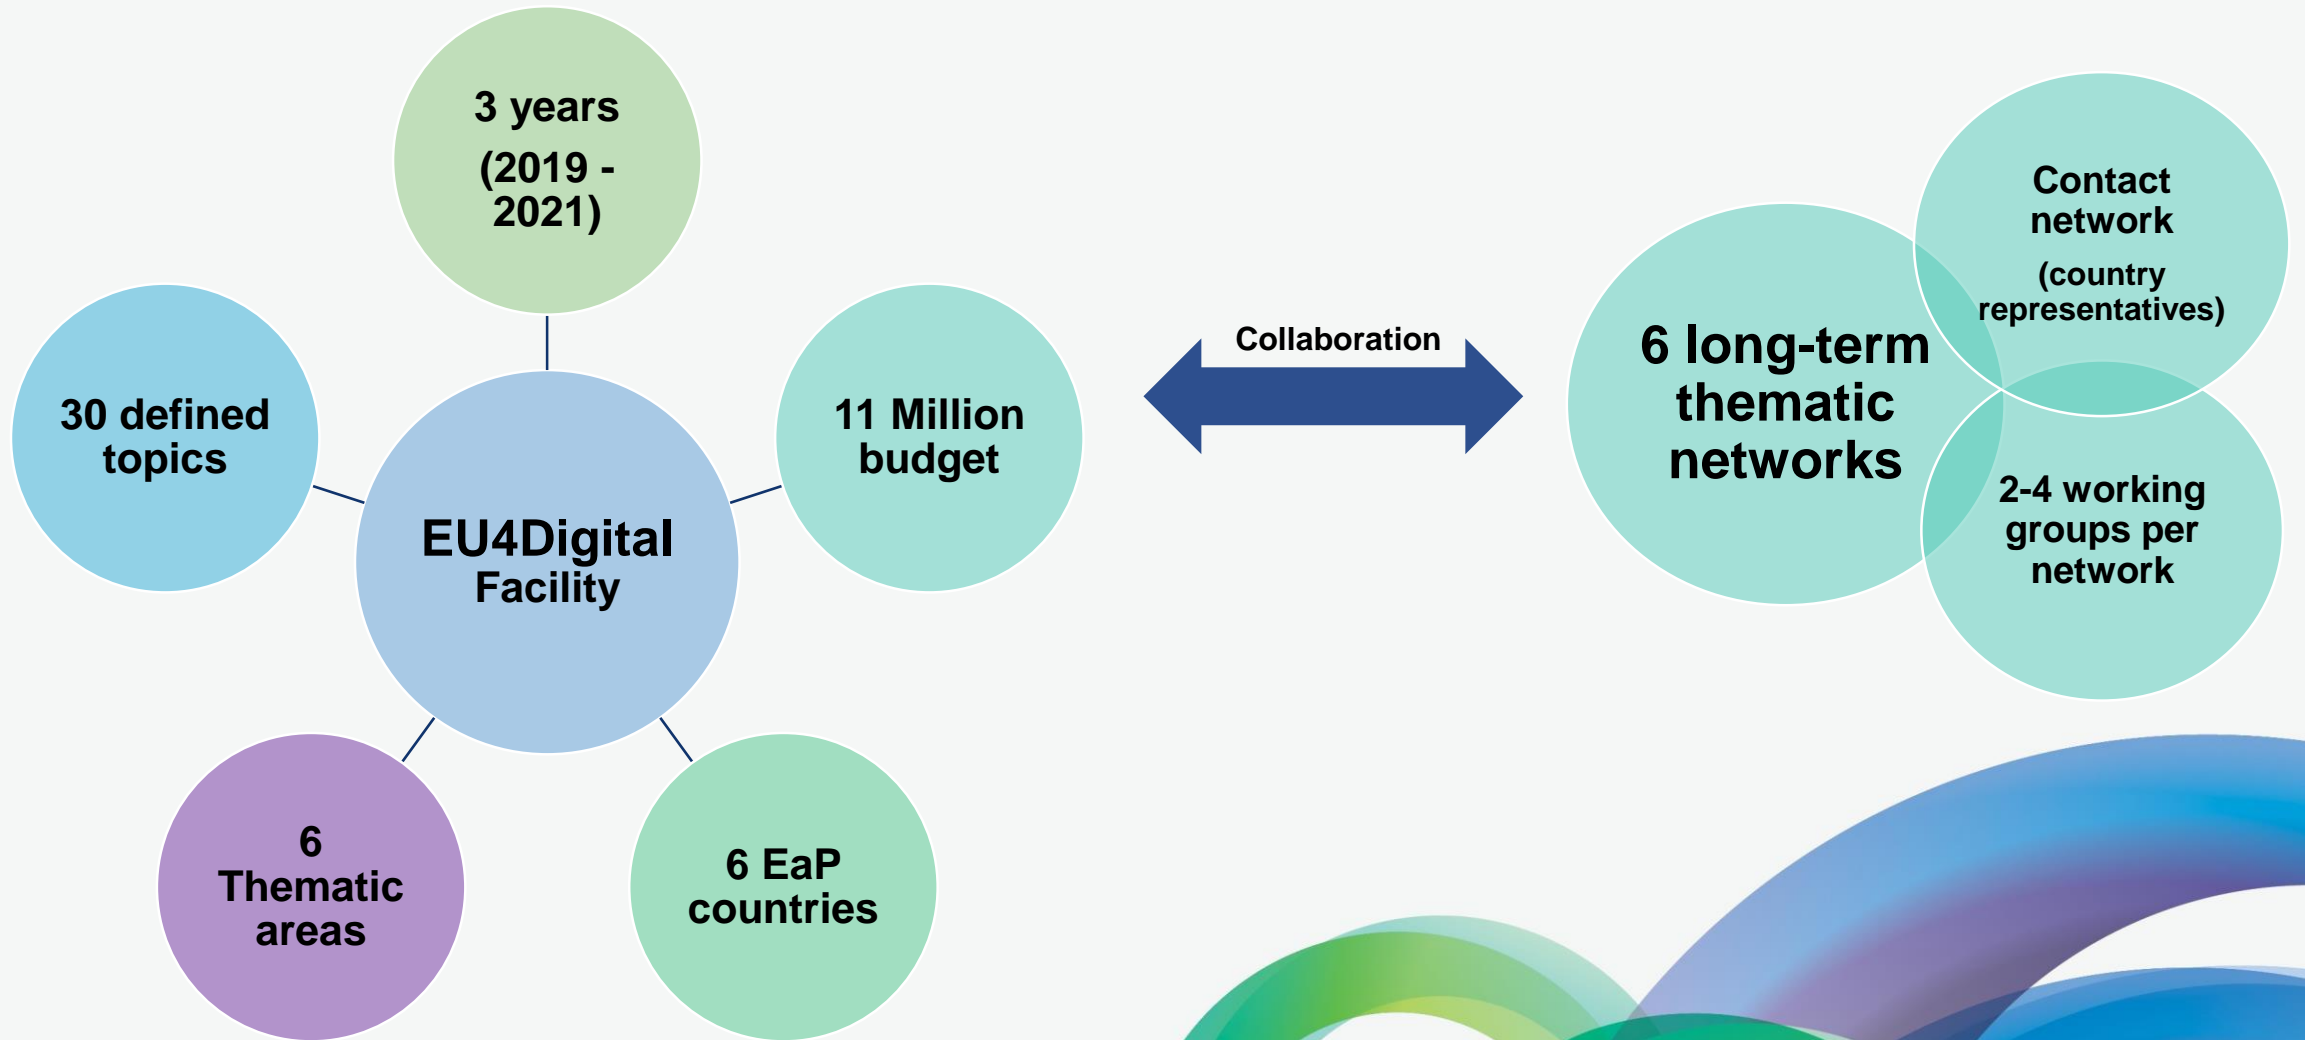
3 years
(2019 - 2021)

30 defined topics

EU4Digital Facility

11 Million budget

6 Thematic areas

6 EaP countries

Collaboration

6 long-term thematic networks

Contact network
(country representatives)

2-4 working groups per network